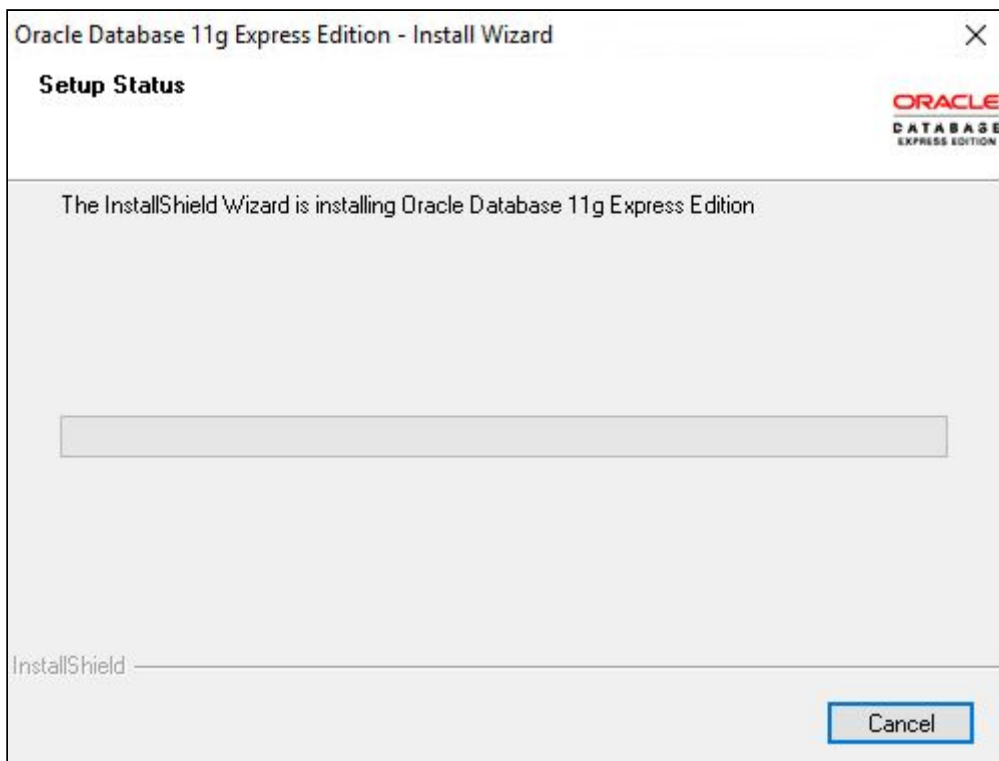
Oracle Database 11g Express Edition - Install Wizard
×

Setup Status

ORACLE
DATABASE
EXPRESS EDITION

The InstallShield Wizard is installing Oracle Database 11g Express Edition

InstallShield

Cancel